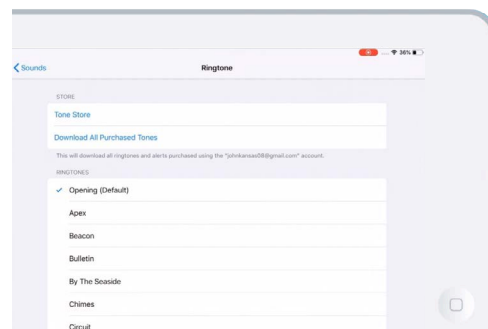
36%

Sounds

Ringtone

STORE

Tone Store

Download All Purchased Tones

This will download all ringtones and alerts purchased using the "johnkansas08@gmail.com" account.

RINGTONES

✓ Opening (Default)

Apex

Beacon

Bulletin

By The Seaside

Chimes

Circuit